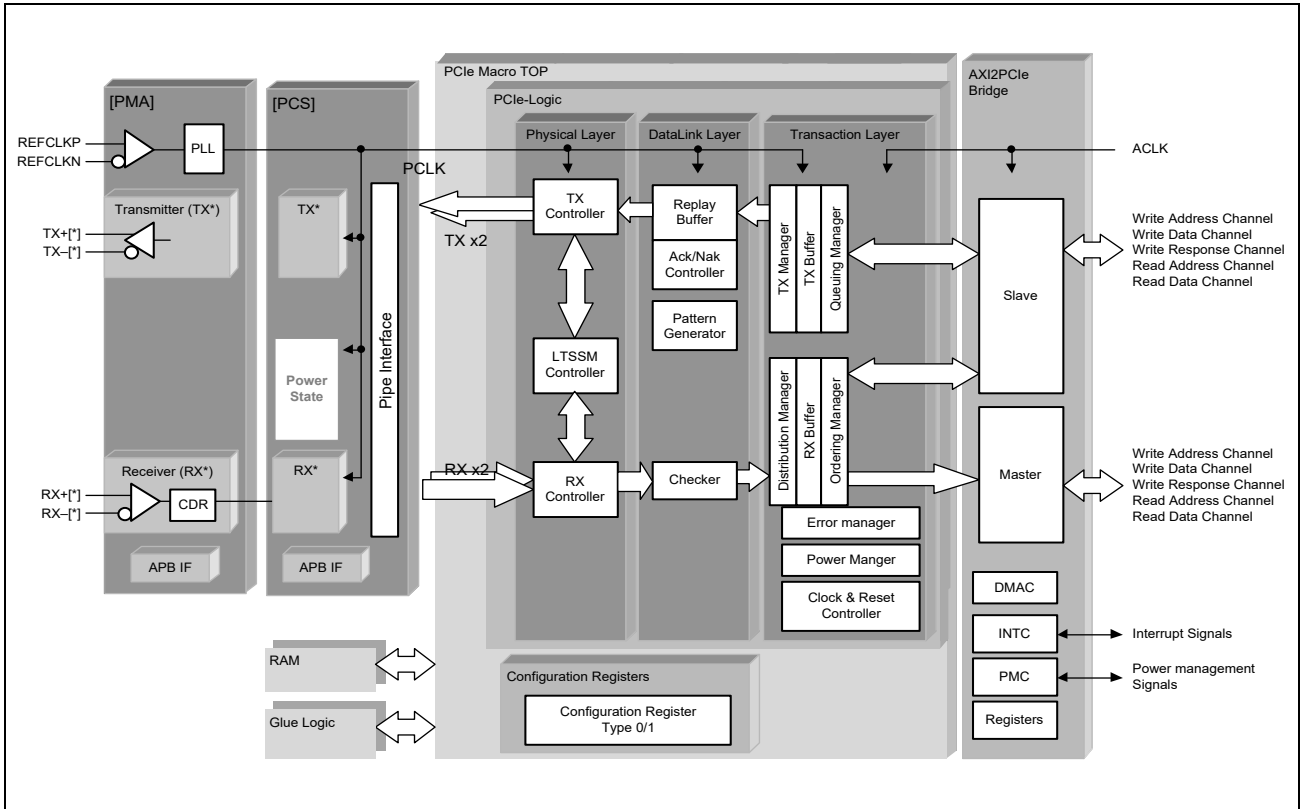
PCIe Macro TOP

AXI2PCIe Bridge

[PMA]

[PCS]

PCIe-Logic

Physical Layer

DataLink Layer

Transaction Layer

REFCLKP
REFCLKN

PLL

ACLK

PCLK

Transmitter (TX*)

TX+[*]
TX–[*]

TX*

TX Controller

TX x2

Replay Buffer

Ack/Nak Controller

Pattern Generator

TX Manager

TX Buffer

Queuing Manager

Slave

Write Address Channel
Write Data Channel
Write Response Channel
Read Address Channel
Read Data Channel

Pipe Interface

LTSSM Controller

Power State

Distribution Manager

RX Buffer

Ordering Manager

Receiver (RX*)

RX+[*]
RX–[*]

CDR

RX*

RX x2

RX Controller

Checker

Master

Write Address Channel
Write Data Channel
Write Response Channel
Read Address Channel
Read Data Channel

Error manager

Power Manger

Clock & Reset Controller

APB IF

APB IF

DMAC

INTC

Interrupt Signals

PMC

Power management Signals

Registers

RAM

Glue Logic

Configuration Registers

Configuration Register Type 0/1